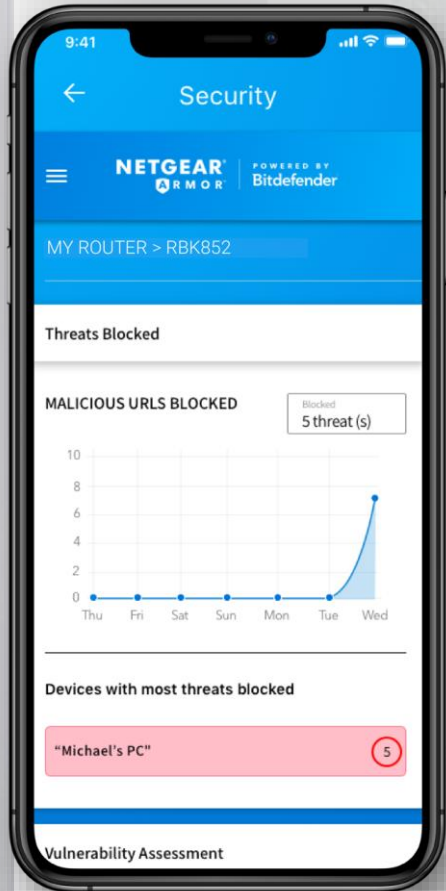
9:41

Security

NETGEAR ARMOR | POWERED BY Bitdefender

MY ROUTER > RBK852

Threats Blocked

MALICIOUS URLS BLOCKED

Blocked
5 threat (s)

10
8
6
4
2
0

Thu Fri Sat Sun Mon Tue Wed

Devices with most threats blocked

"Michael's PC" 5

Vulnerability Assessment